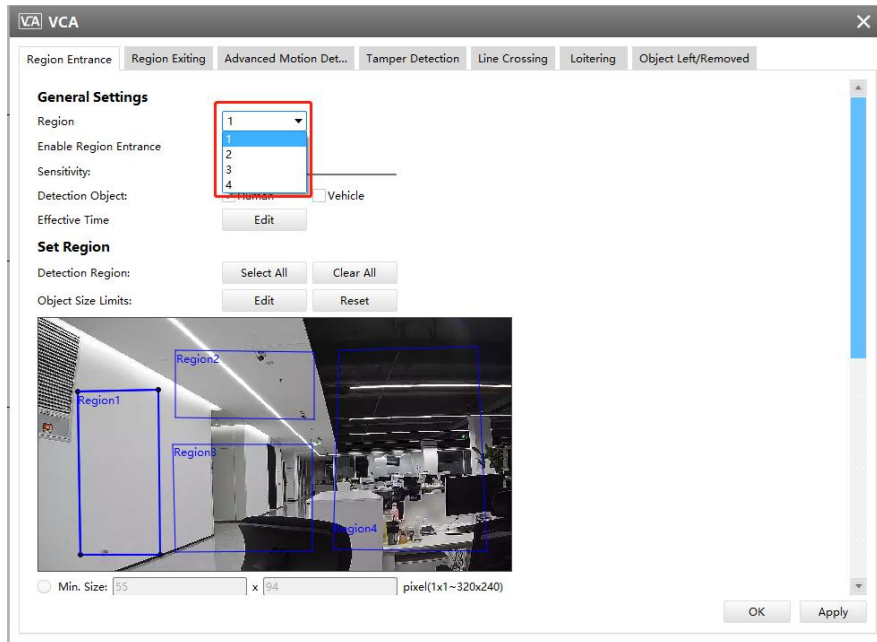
VA VCA

×

Region Entrance | Region Exiting | Advanced Motion Det... | Tamper Detection | Line Crossing | Loitering | Object Left/Removed

General Settings

Region 1

1
2
3
4

Enable Region Entrance

Sensitivity:

Detection Object: Human Vehicle

Effective Time Edit

Set Region

Detection Region: Select All Clear All

Object Size Limits: Edit Reset

Region2

Region1

Region3

Region4

Min. Size: 55 x 94 pixel(1x1~320x240)

OK Apply